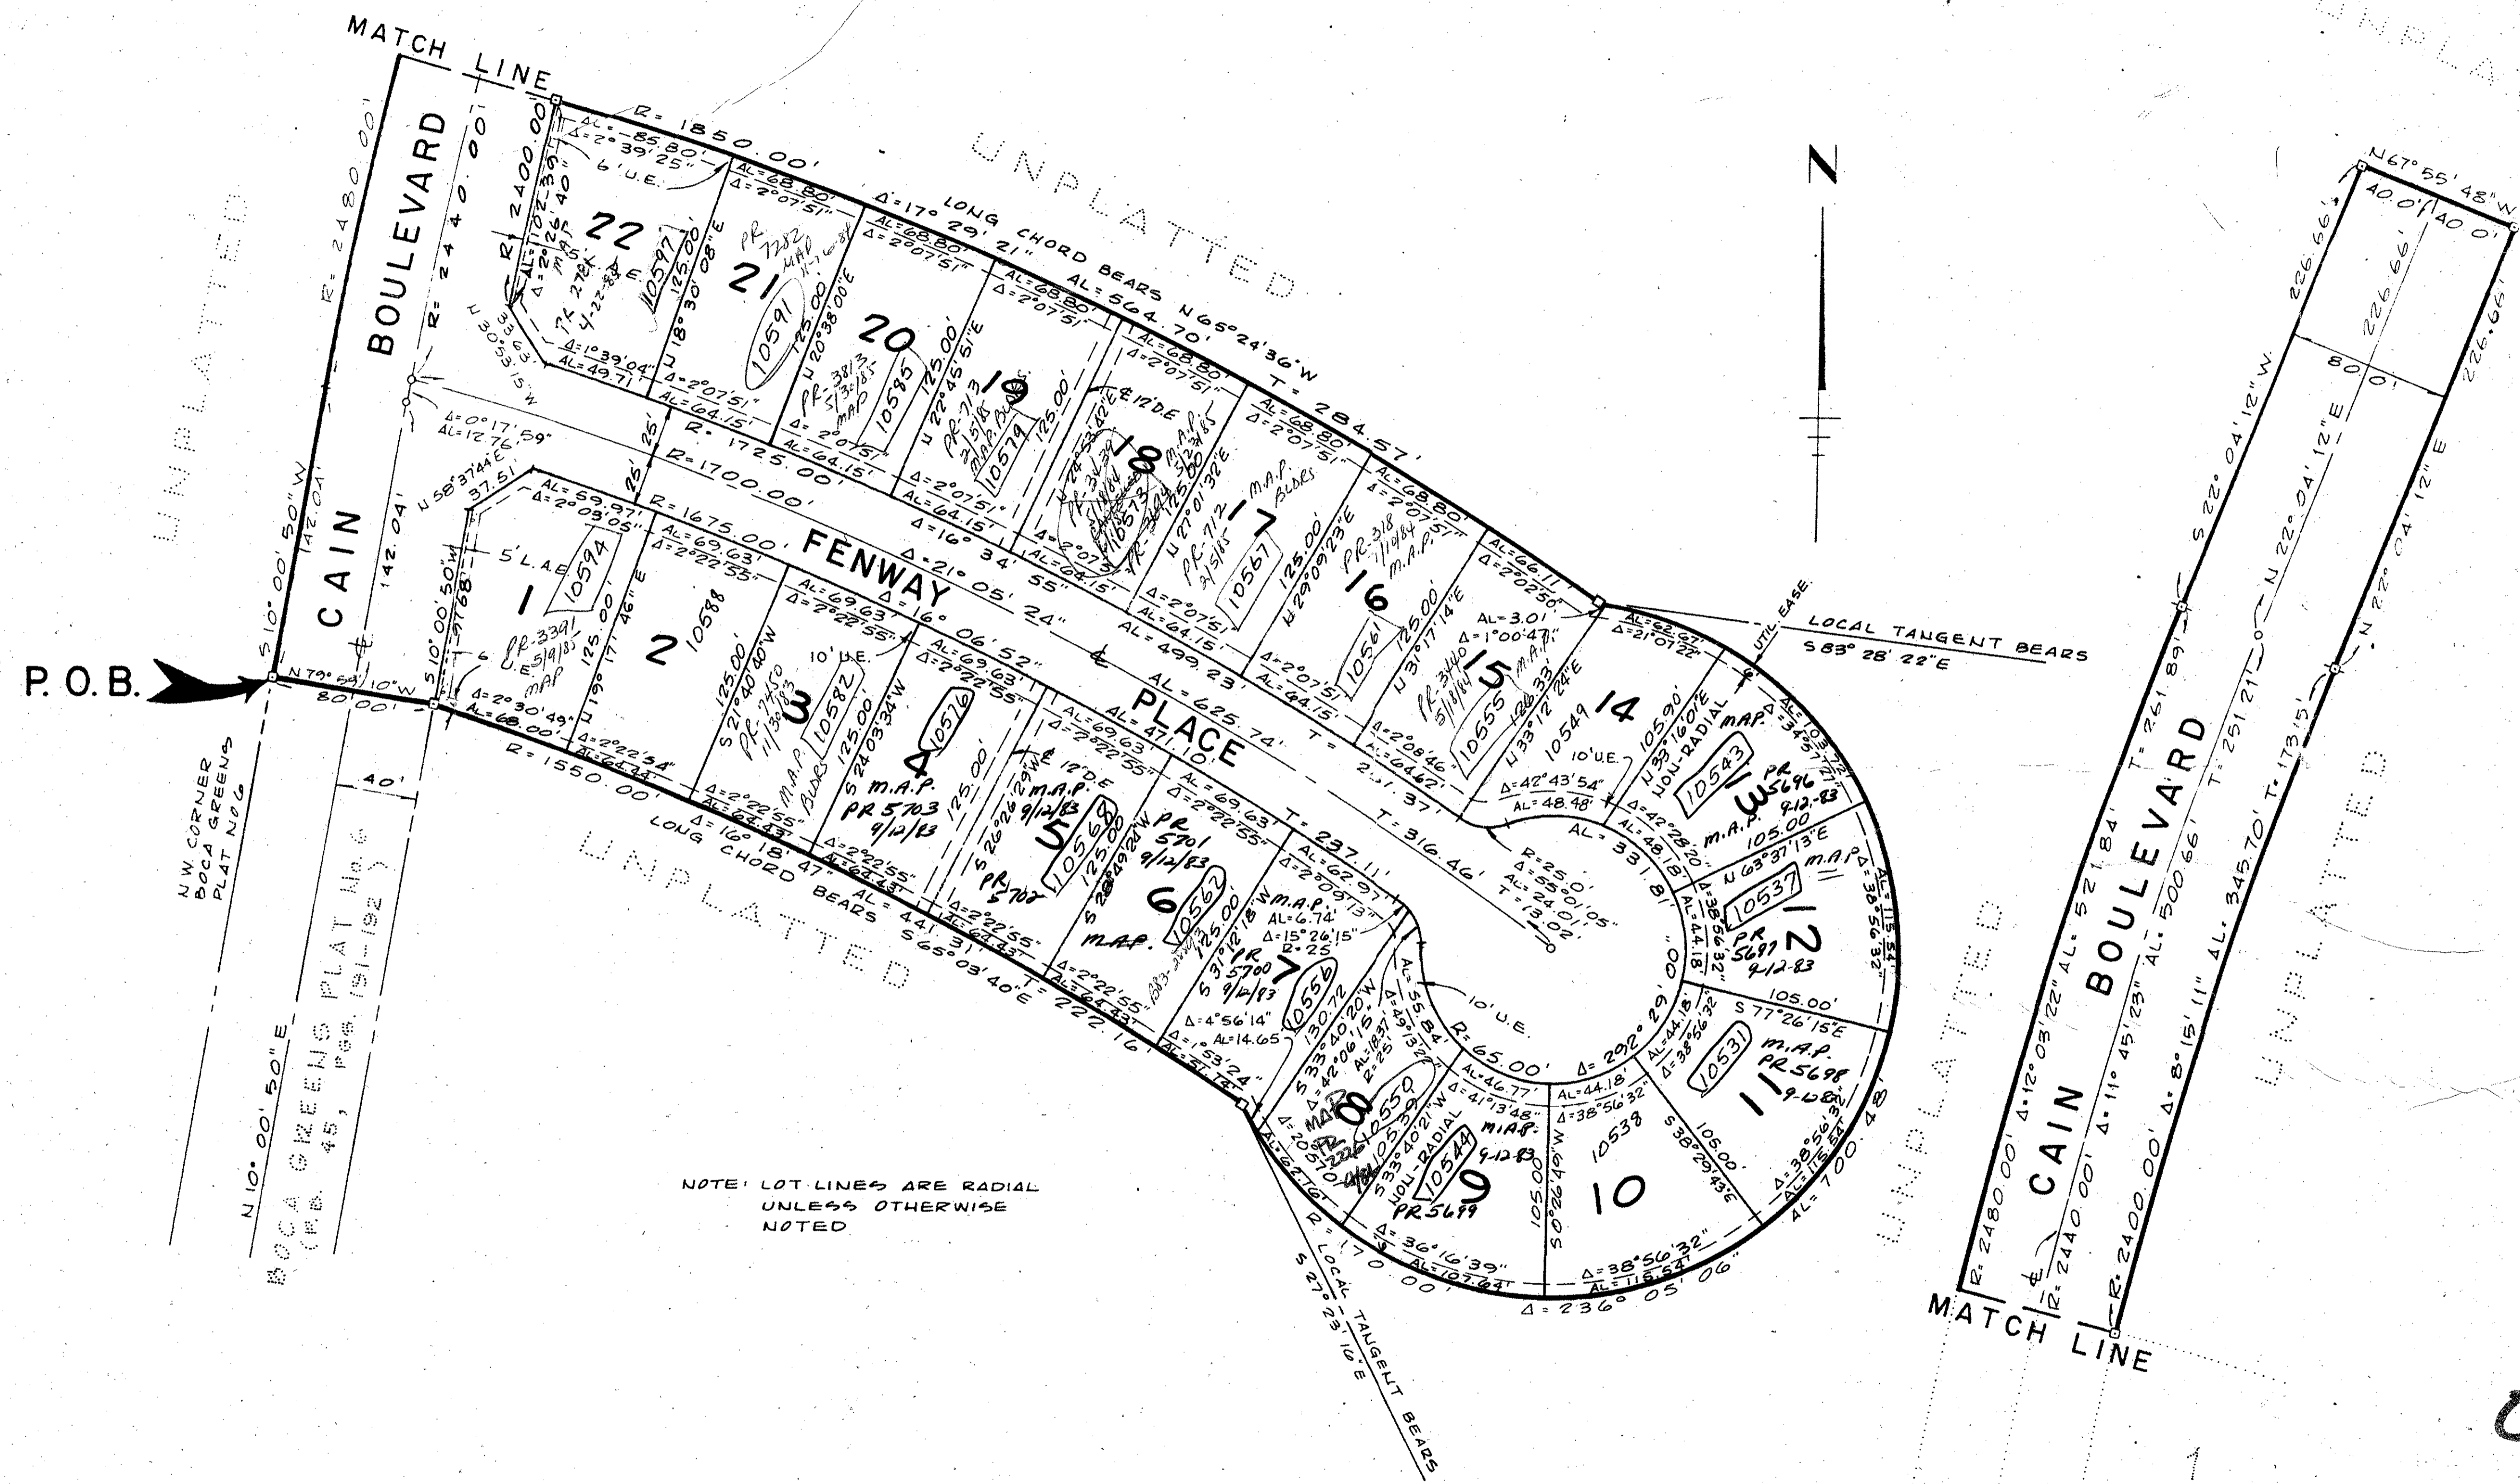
MATCH LINE

CAIN BOULEVARD

R= 2480.00'
R= 2440.00'
R= 2400.00'

UNPLATTED

R= 1850.00'
AL= 85.80'
Δ= 2°39'25"
6' U.E.
AL= 68.80'
Δ= 2°07'51"
Δ= 17°29'21" LONG CHORD BEARS N65°24'36"W
AL= 564.70'
T= 284.57'

22
21
20
19
18
17
16
15
14
13
12
11
10
9
8
7
6
5
4
3
2
1

10597
10591
10585
10579
10573
10567
10561
10555
10549
10543
10537
10531
10538
10544
10550
10556
10562
10568
10576
10582
10588
10594

R= 1725.00'
R= 1700.00'
R= 1675.00'

FENWAY PLACE

Δ= 21°05'24"
AL= 625.74'
T= 316.46'
Δ= 16°06'52"
AL= 471.10'
T= 237.11'
Δ= 16°34'55"
AL= 499.23'
T= 251.37'

N
LOCAL TANGENT BEARS S83°28'22"E
UTIL. EASE.

R= 25.0'
Δ= 55°01'05"
AL= 24.01'
T= 13.02'
R= 65.00'
Δ= 292°29'00"
AL= 331.81'
Δ= 236°05'06"
AL= 700.48'
R= 170.00'

NON-RADIAL
10' U.E.

P.O.B.
N 79°59'10"W
80.00'
S10°00'50"W
142.04'
N.W. CORNER BOCA GREENS PLAT NO 6
BOCA GREENS PLAT No. 6 (P.B. 45, PGS. 191-192)
N 10°00'50"E
40'

R= 1550.00'
Δ= 16°18'47"
LONG CHORD BEARS S65°03'40"E
AL= 441.31'
T= 222.16'

UNPLATTED

NOTE: LOT LINES ARE RADIAL UNLESS OTHERWISE NOTED

LOCAL TANGENT BEARS S27°23'16"E

N67°55'48"W
40.0'
40.0'
80.0'
226.66'
S22°04'12"W
N22°04'12"E
N22°04'12"E
CAIN BOULEVARD
R= 2480.00' Δ= 12°03'22" AL= 521.84' T= 261.89'
R= 2440.00' Δ= 11°45'23" AL= 500.66' T= 251.21'
R= 2400.00' Δ= 8°15'11" AL= 345.70' T= 173.15'
UNPLATTED
MATCH LINE

M.A.P. PR 5703 9/12/83
PR 5701 9/12/83
PR 5700 9/12/83
PR 5699
PR 5698 9-12-83
PR 5697 9-12-83
PR 5696 9-12-83
PR 3391 5/19/83
PR 7450 11/30/83
PR 7282